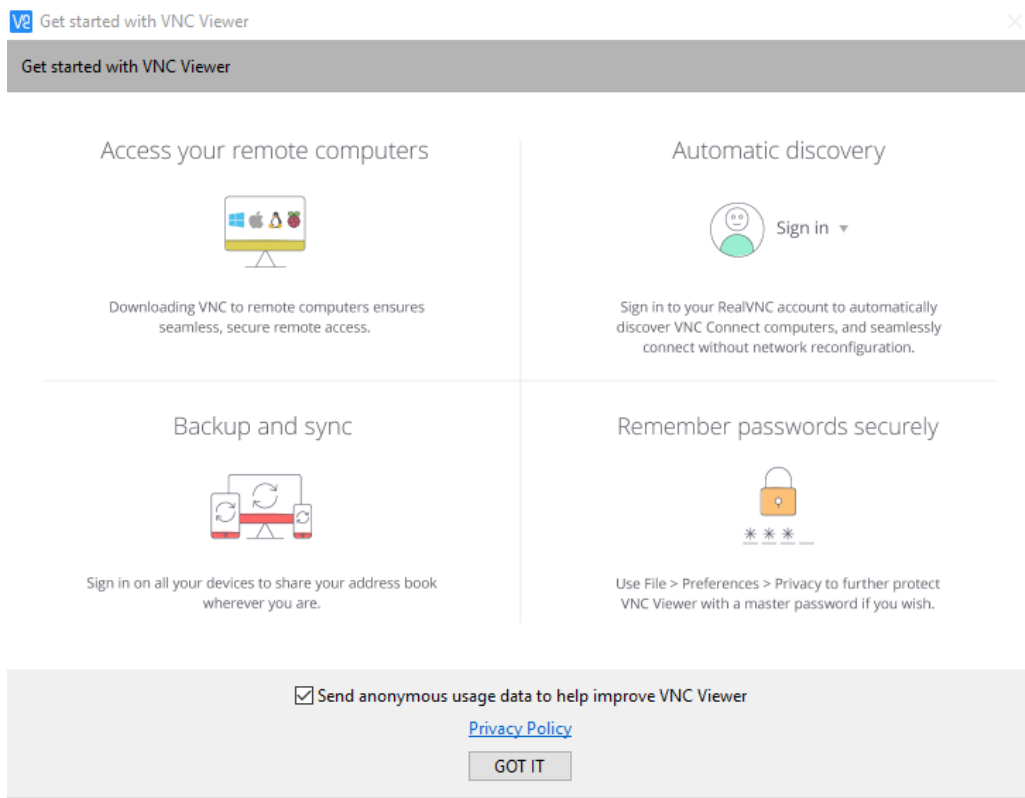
Get started with VNC Viewer

Get started with VNC Viewer

Access your remote computers

Downloading VNC to remote computers ensures seamless, secure remote access.

Automatic discovery

Sign in

Sign in to your RealVNC account to automatically discover VNC Connect computers, and seamlessly connect without network reconfiguration.

Backup and sync

Sign in on all your devices to share your address book wherever you are.

Remember passwords securely

\*\*\*\_

Use File > Preferences > Privacy to further protect VNC Viewer with a master password if you wish.

Send anonymous usage data to help improve VNC Viewer

Privacy Policy

GOT IT